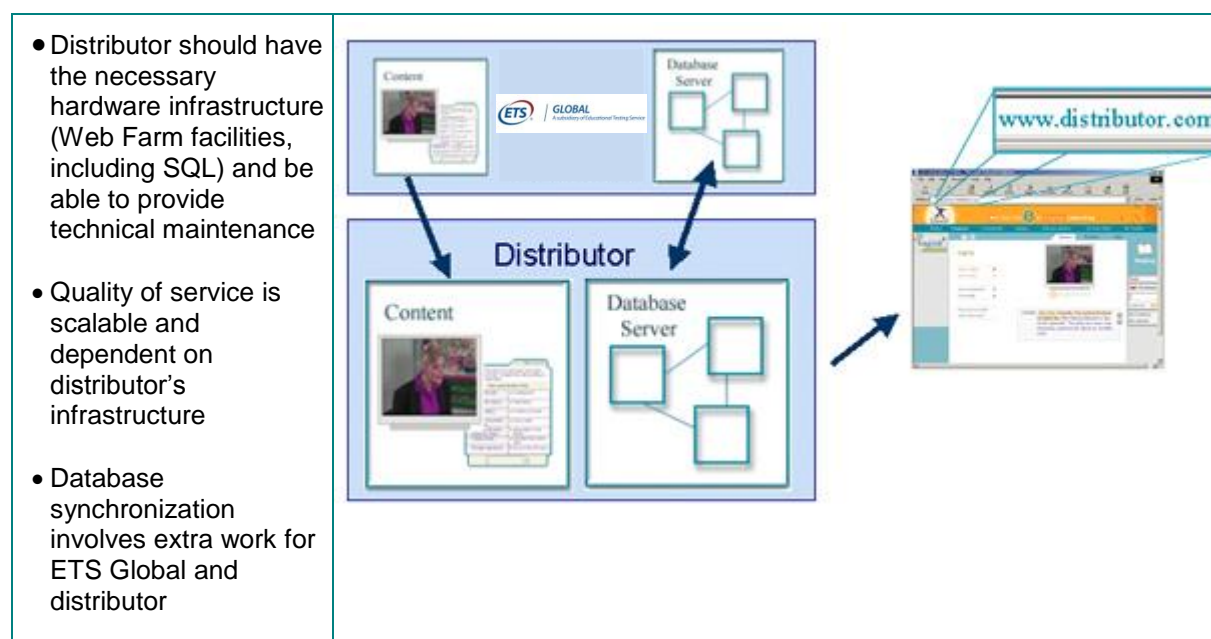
- Distributor should have the necessary hardware infrastructure (Web Farm facilities, including SQL) and be able to provide technical maintenance
- Quality of service is scalable and dependent on distributor's infrastructure
- Database synchronization involves extra work for ETS Global and distributor

Content

ETS | GLOBAL
A subsidiary of Educational Testing Service

Database Server

Distributor

Content

Database Server

www.distributor.com